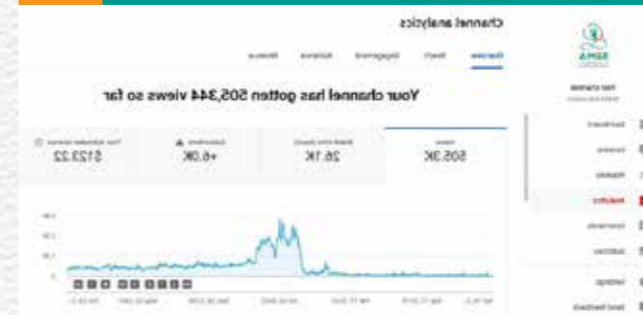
Channel analytics

Overview Reach Engagement Audience Revenue

Your channel has gotten 505,344 views so far

Views
505.3K

Watch time (hours)
26.1K

Subscribers
+6.0K

Your estimated revenue
$123.22

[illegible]

Your channel
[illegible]

Dashboard
Content
Playlists
Analytics
Comments
Subtitles
Settings
Send feedback